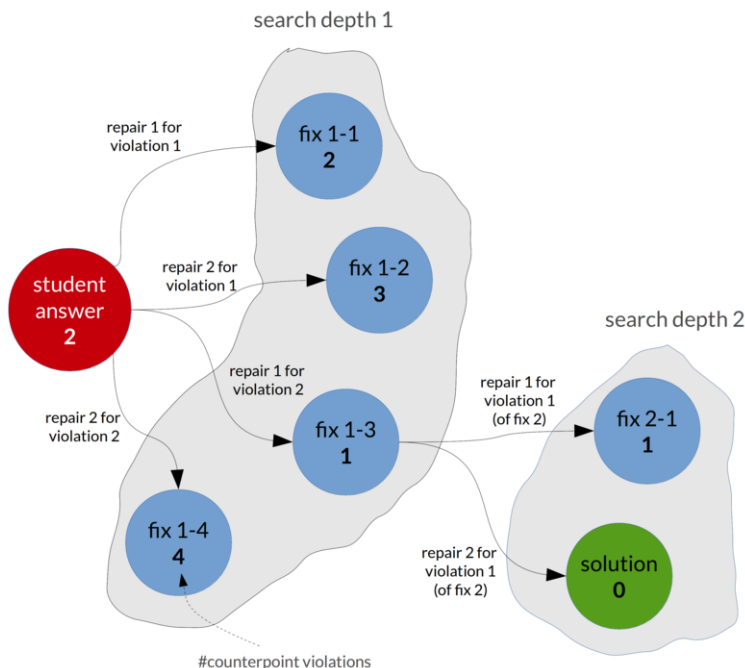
search depth 1

repair 1 for violation 1

fix 1-1
2

student answer
2

repair 2 for violation 1

fix 1-2
3

search depth 2

repair 1 for violation 2

repair 1 for violation 1 (of fix 2)

repair 2 for violation 2

fix 1-3
1

fix 2-1
1

fix 1-4
4

repair 2 for violation 1 (of fix 2)

solution
0

#counterpoint violations